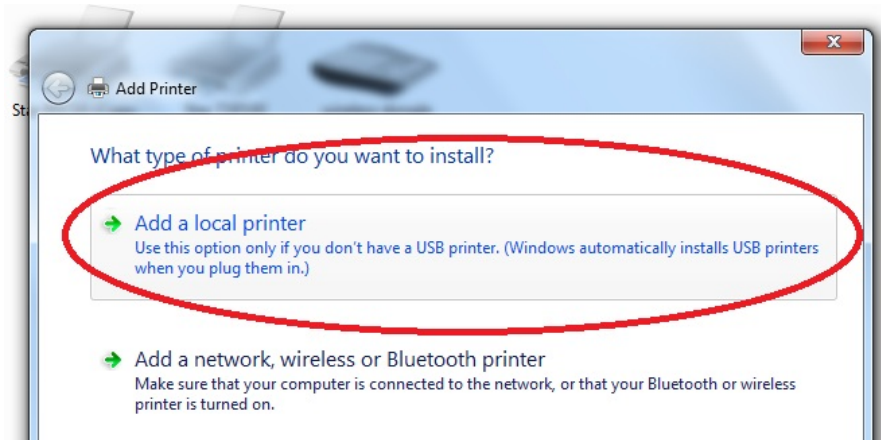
Add Printer

What type of printer do you want to install?

Add a local printer
Use this option only if you don't have a USB printer. (Windows automatically installs USB printers when you plug them in.)

Add a network, wireless or Bluetooth printer
Make sure that your computer is connected to the network, or that your Bluetooth or wireless printer is turned on.